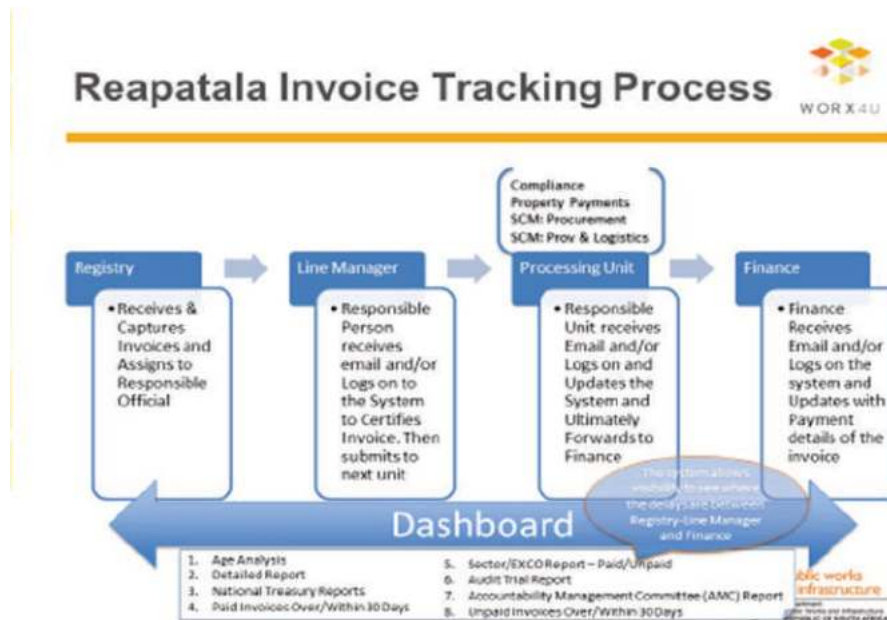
Reapatala Invoice Tracking Process

WORX4U

Compliance
Property Payments
SCM: Procurement
SCM: Prov & Logistics

Registry

• Receives & Captures Invoices and Assigns to Responsible Official

Line Manager

• Responsible Person receives email and/or Logs on to the System to Certifies Invoice. Then submits to next unit

Processing Unit

• Responsible Unit receives Email and/or Logs on and Updates the System and Ultimately Forwards to Finance

Finance

• Finance Receives Email and/or Logs on the system and Updates with Payment details of the invoice

The system allows visibility to see where the delays are between Registry-Line Manager and Finance

Dashboard

1. Age Analysis
2. Detailed Report
3. National Treasury Reports
4. Paid Invoices Over/Within 30 Days
5. Sector/EXCO Report – Paid/Unpaid
6. Audit Trial Report
7. Accountability Management Committee (AMC) Report
8. Unpaid Invoices Over/Within 30 Days

public works
infrastructure
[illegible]